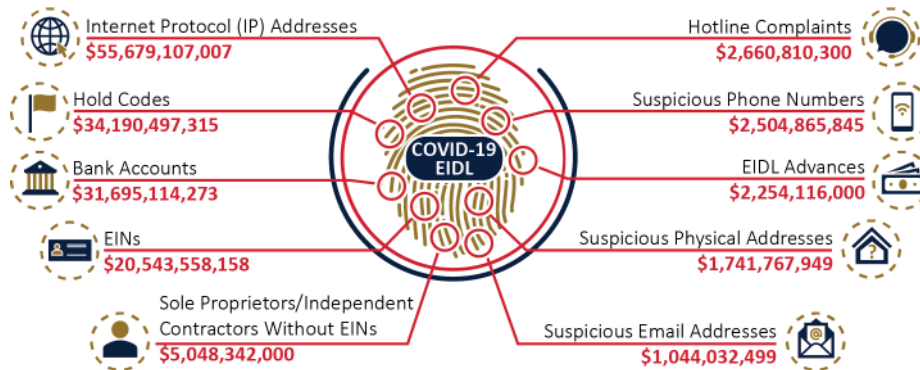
Internet Protocol (IP) Addresses
$55,679,107,007

Hold Codes
$34,190,497,315

Bank Accounts
$31,695,114,273

EINs
$20,543,558,158

Sole Proprietors/Independent Contractors Without EINs
$5,048,342,000

COVID-19 EIDL

Hotline Complaints
$2,660,810,300

Suspicious Phone Numbers
$2,504,865,845

EIDL Advances
$2,254,116,000

Suspicious Physical Addresses
$1,741,767,949

Suspicious Email Addresses
$1,044,032,499